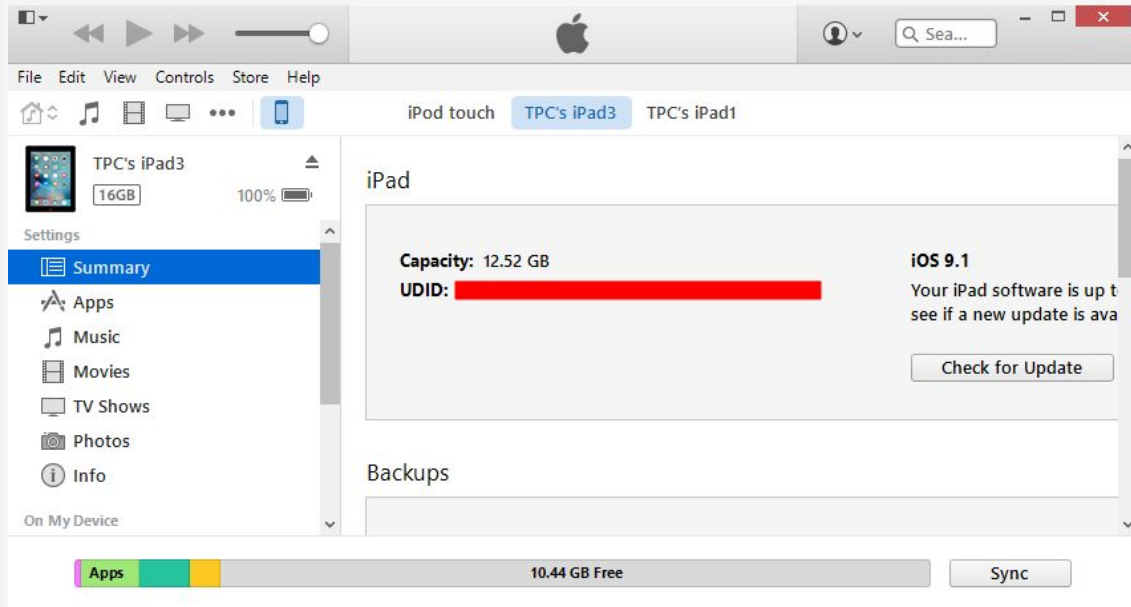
Sea...

File Edit View Controls Store Help

iPod touch TPC's iPad3 TPC's iPad1

TPC's iPad3
16GB 100%

Settings

Summary
Apps
Music
Movies
TV Shows
Photos
Info

On My Device

iPad

Capacity: 12.52 GB
UDID:

iOS 9.1
Your iPad software is up t
see if a new update is ava

Check for Update

Backups

Apps
10.44 GB Free
Sync